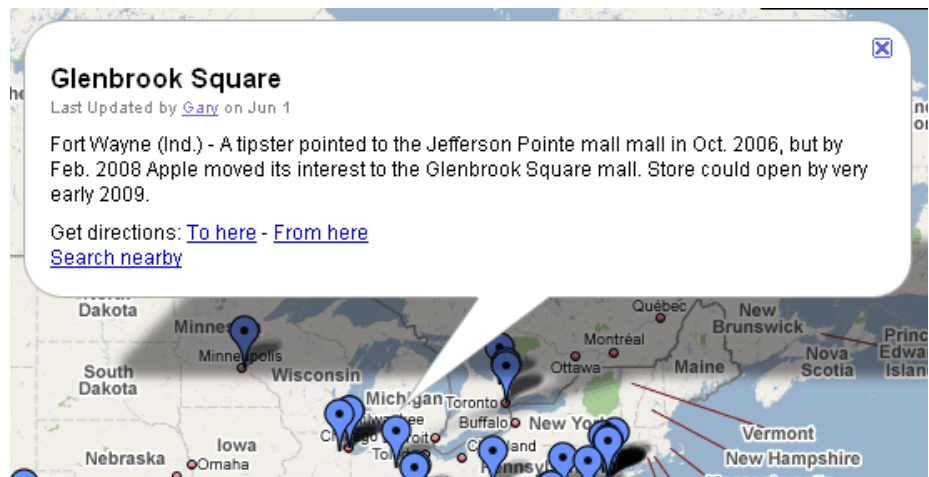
Glenbrook Square
Last Updated by Gary on Jun 1

Fort Wayne (Ind.) - A tipster pointed to the Jefferson Pointe mall mall in Oct. 2006, but by Feb. 2008 Apple moved its interest to the Glenbrook Square mall. Store could open by very early 2009.

Get directions: To here - From here
Search nearby

North Dakota
Minnesota
Minneapolis
South Dakota
Wisconsin
Michigan
Iowa
Nebraska
Omaha
Chicago
Toledo
Toronto
Buffalo
New York
Ottawa
Montréal
Québec
New Brunswick
Maine
Nova Scotia
Prince Edward Island
Vermont
New Hampshire